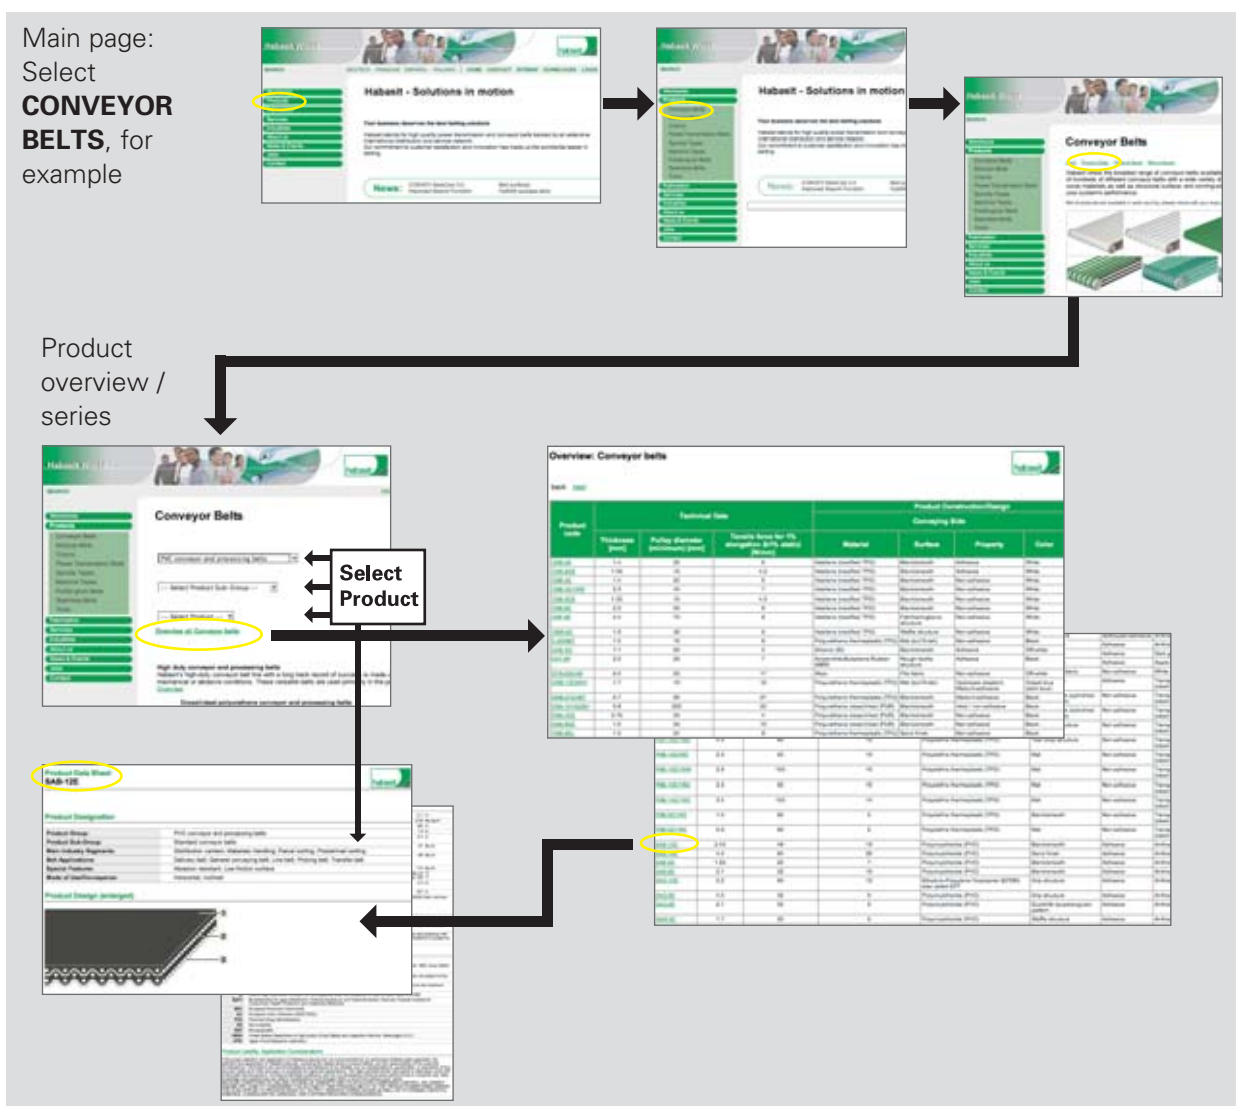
Main page: Select **CONVEYOR BELTS**, for example

Habasit - Solutions in motion

News:

Habasit - Solutions in motion

News:

Conveyor Belts

Product overview / series

Conveyor Belts

Overview all Conveyor belts

Select Product

Overview: Conveyor belts

| Product code | Technical Data | | | Product Construction/Design | | | |
|---|---|---|---|---|---|---|---|
| | Thickness [mm] | Pulley diameter (minimum) [mm] | Tensile force for 1% elongation (k1% static) [N/mm] | Material | Surface | Property | Color |

Product Data Sheet
SAB-12E

Product Designation

Product Design (enlarged)

Product Group
Product Sub-Group
Main Industry Segments
Belt Applications
Special Features
Mode of Use/Conveyance